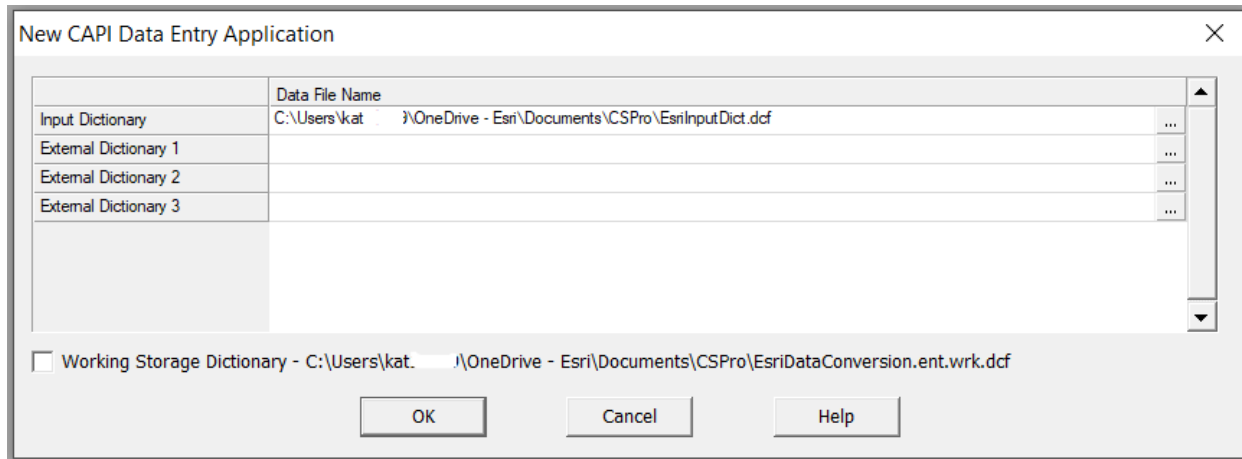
New CAPI Data Entry Application

|  | Data File Name |  |
|---|---|---|
| Input Dictionary | C:\Users\kat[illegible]\OneDrive - Esri\Documents\CSPro\EsriInputDict.dcf | ... |
| External Dictionary 1 |  | ... |
| External Dictionary 2 |  | ... |
| External Dictionary 3 |  | ... |

Working Storage Dictionary - C:\Users\kat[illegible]\OneDrive - Esri\Documents\CSPro\EsriDataConversion.ent.wrk.dcf

OK Cancel Help